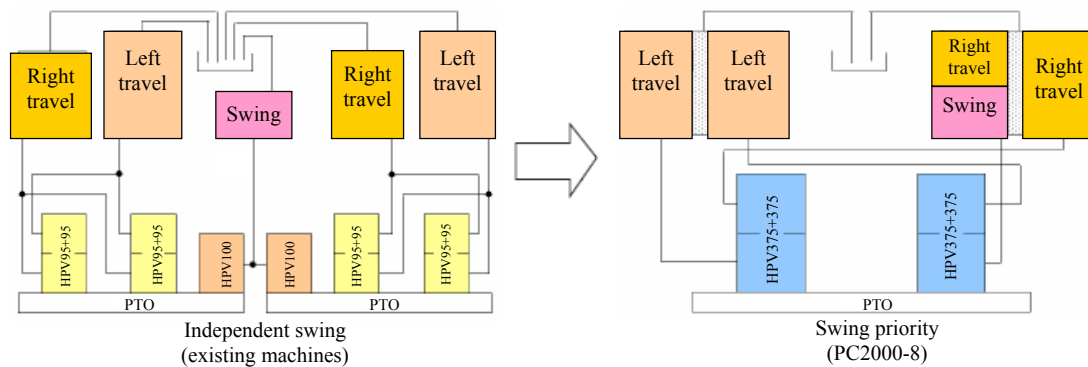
Right travel
Left travel
Swing
Right travel
Left travel
HPV95+95
HPV95+95
HPV100
HPV100
HPV95+95
HPV95+95
PTO
PTO
Independent swing
(existing machines)

Left travel
Left travel
Right travel
Swing
Right travel
HPV375+375
HPV375+375
PTO
Swing priority
(PC2000-8)